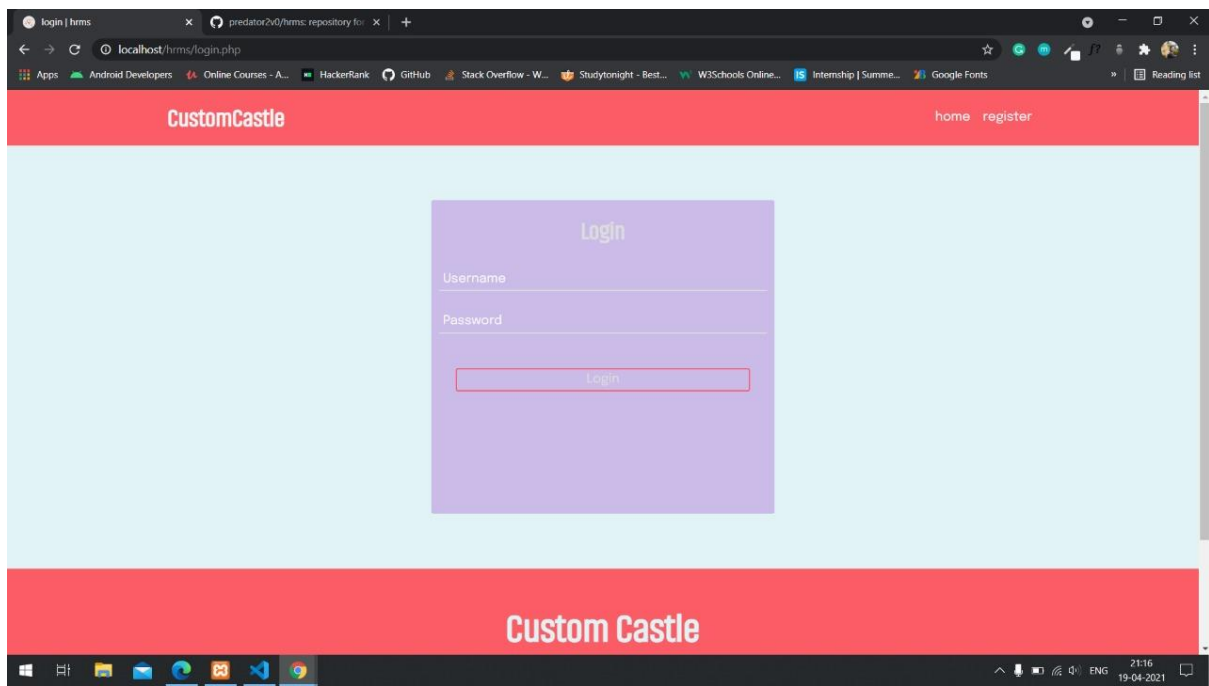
login | hrms
predator2v0/hrms: repository for
localhost/hrms/login.php
Apps Android Developers Online Courses - A... HackerRank GitHub Stack Overflow - W... Studytonight - Best... W3Schools Online... Internship | Summe... Google Fonts
Reading list

CustomCastle
home register

Login
Username
Password
Login

Custom Castle

ENG 21:16 19-04-2021